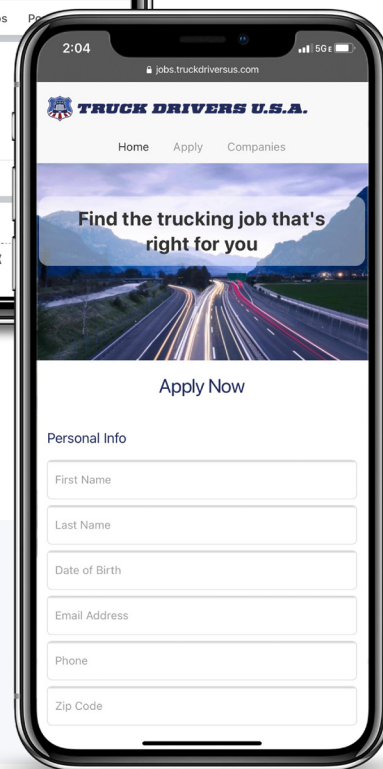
es Po

2:04

5G E

jobs.truckdriversus.com

TRUCK DRIVERS U.S.A.

Home Apply Companies

Find the trucking job that's right for you

Apply Now

Personal Info

First Name

Last Name

Date of Birth

Email Address

Phone

Zip Code